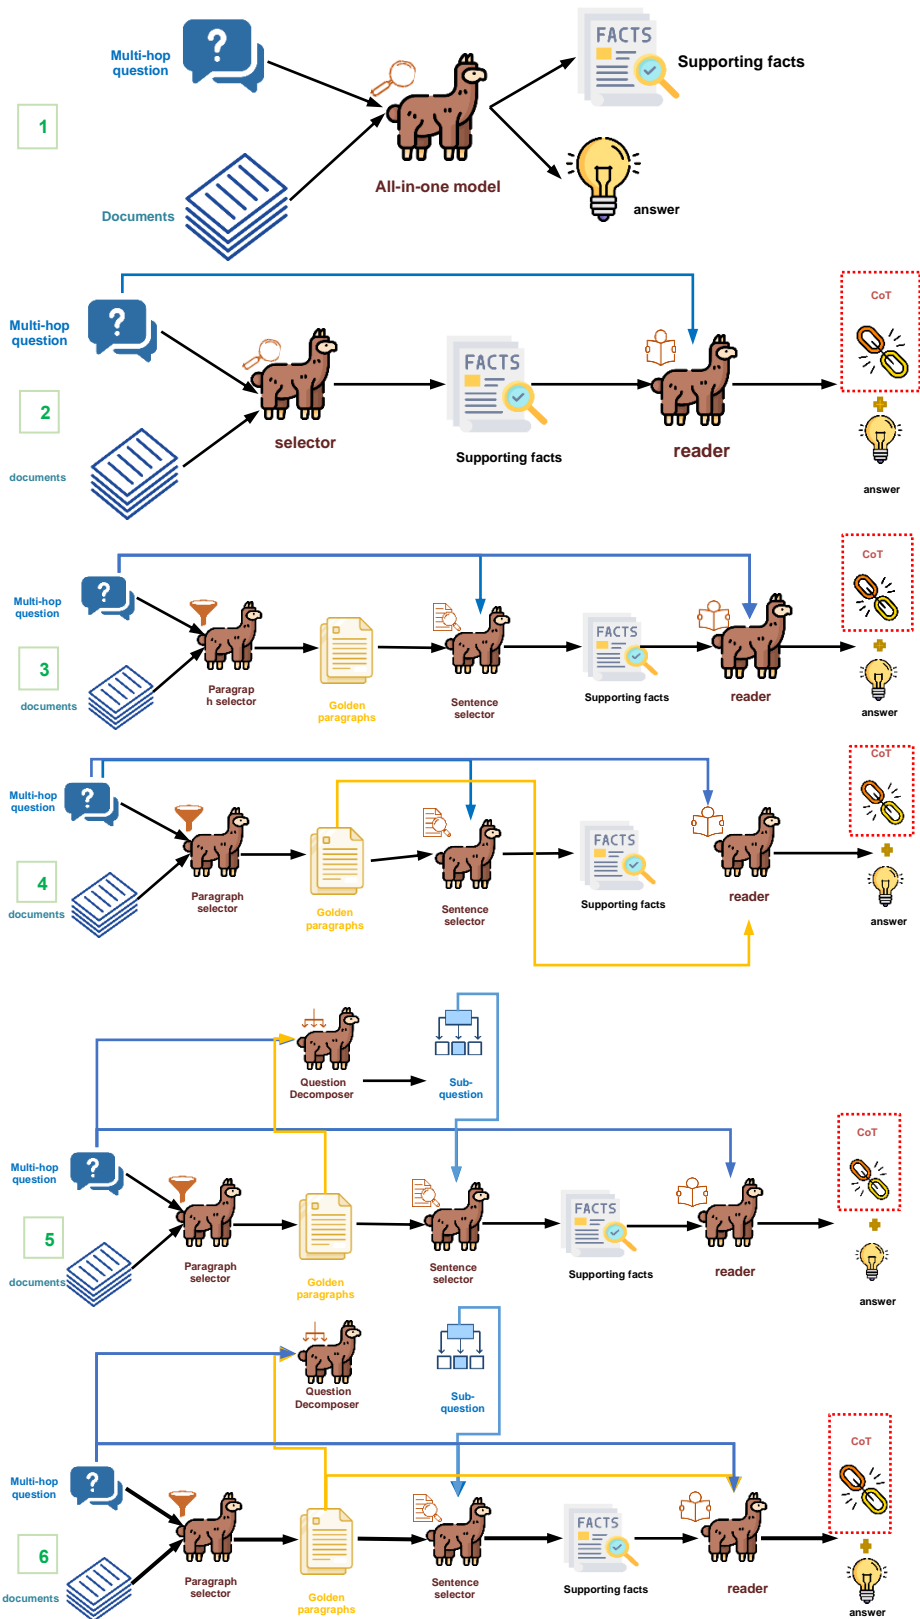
Multi-hop question

1

Documents

All-in-one model

FACTS

Supporting facts

answer

Multi-hop question

2

documents

selector

FACTS

Supporting facts

reader

CoT

answer

Multi-hop question

3

documents

Paragrap h selector

Golden paragraphs

Sentence selector

FACTS

Supporting facts

reader

CoT

answer

Multi-hop question

4

documents

Paragraph selector

Golden paragraphs

Sentence selector

FACTS

Supporting facts

reader

CoT

answer

Question Decomposer

Sub-question

Multi-hop question

5

documents

Paragraph selector

Golden paragraphs

Sentence selector

FACTS

Supporting facts

reader

CoT

answer

Question Decomposer

Sub-question

Multi-hop question

6

documents

Paragraph selector

Golden paragraphs

Sentence selector

FACTS

Supporting facts

reader

CoT

answer